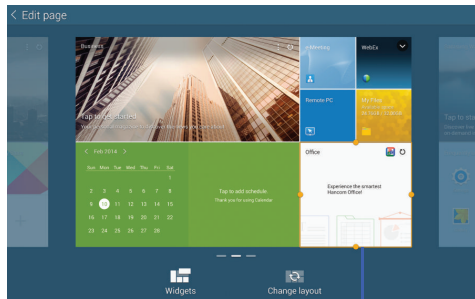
Edit page

Business

Tap to get started

eMeeting

WebEx

Remote PC

My Files

Feb 2014

| Sun | Mon | Tue | Wed | Thu | Fri | Sat |
|---|---|---|---|---|---|---|
| | | | | | | 1 |
| 2 | 3 | 4 | 5 | 6 | 7 | 8 |
| 9 | 10 | 11 | 12 | 13 | 14 | 15 |
| 16 | 17 | 18 | 19 | 20 | 21 | 22 |
| 23 | 24 | 25 | 26 | 27 | 28 | |

Tap to add schedule
Thank you for using Calendar

Office

Experience the smartest Hancom Office!

Tap to st

Widgets

Change layout